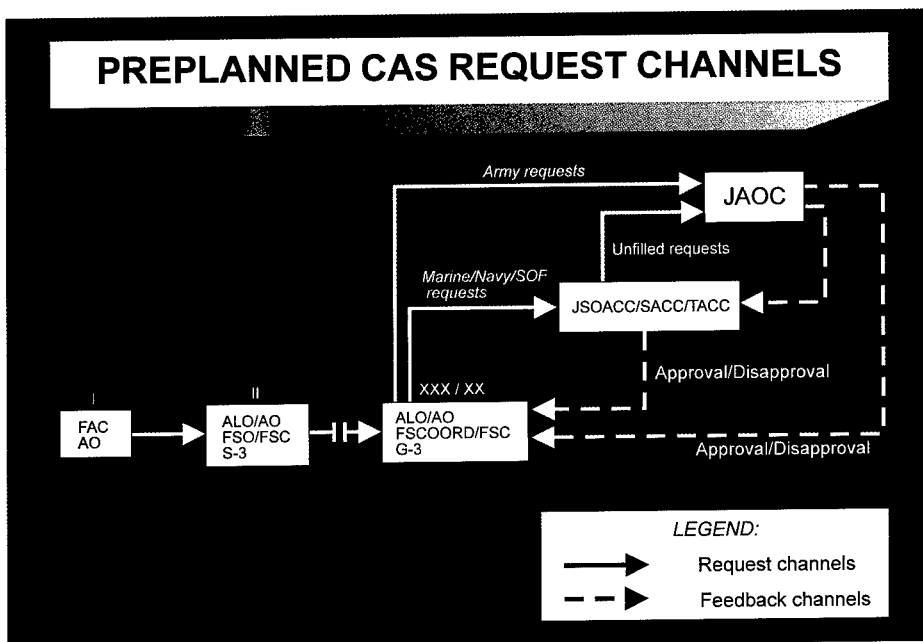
PREPLANNED CAS REQUEST CHANNELS

Army requests

JAOC

Unfilled requests

Marine/Navy/SOF requests

JSOACC/SACC/TACC

Approval/Disapproval

XXX / XX

I

FAC
AO

II

ALO/AO
FSO/FSC
S-3

ALO/AO
FSCOORD/FSC
G-3

Approval/Disapproval

LEGEND:

Request channels

Feedback channels